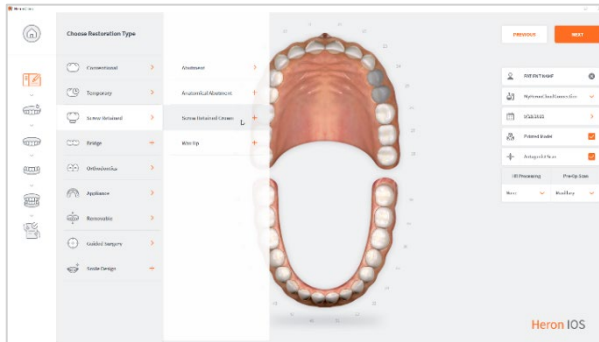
Choose Restoration Type

Conventional
Temporary
Screw Retained
Bridge
Orthodontics
Appliance
Removable
Guided Surgery
Smile Design

Abutment
Anatomical Abutment
Screw Retained Crown
Ti-Base

PREVIOUS
NEXT

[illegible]
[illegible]
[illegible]
Printed Model
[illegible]

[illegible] Processing
Pre-Op Scan
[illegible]
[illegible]

Heron IOS